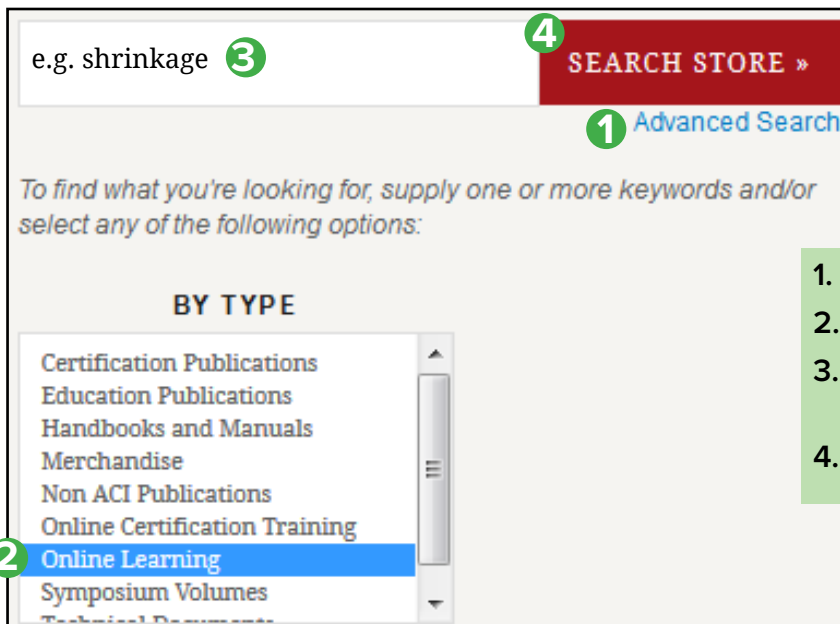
e.g. shrinkage 3

4 SEARCH STORE »

1 Advanced Search

To find what you're looking for, supply one or more keywords and/or select any of the following options:

BY TYPE

Certification Publications
Education Publications
Handbooks and Manuals
Merchandise
Non ACI Publications
Online Certification Training
2 Online Learning
Symposium Volumes
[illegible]

1.
2.
3.
4.